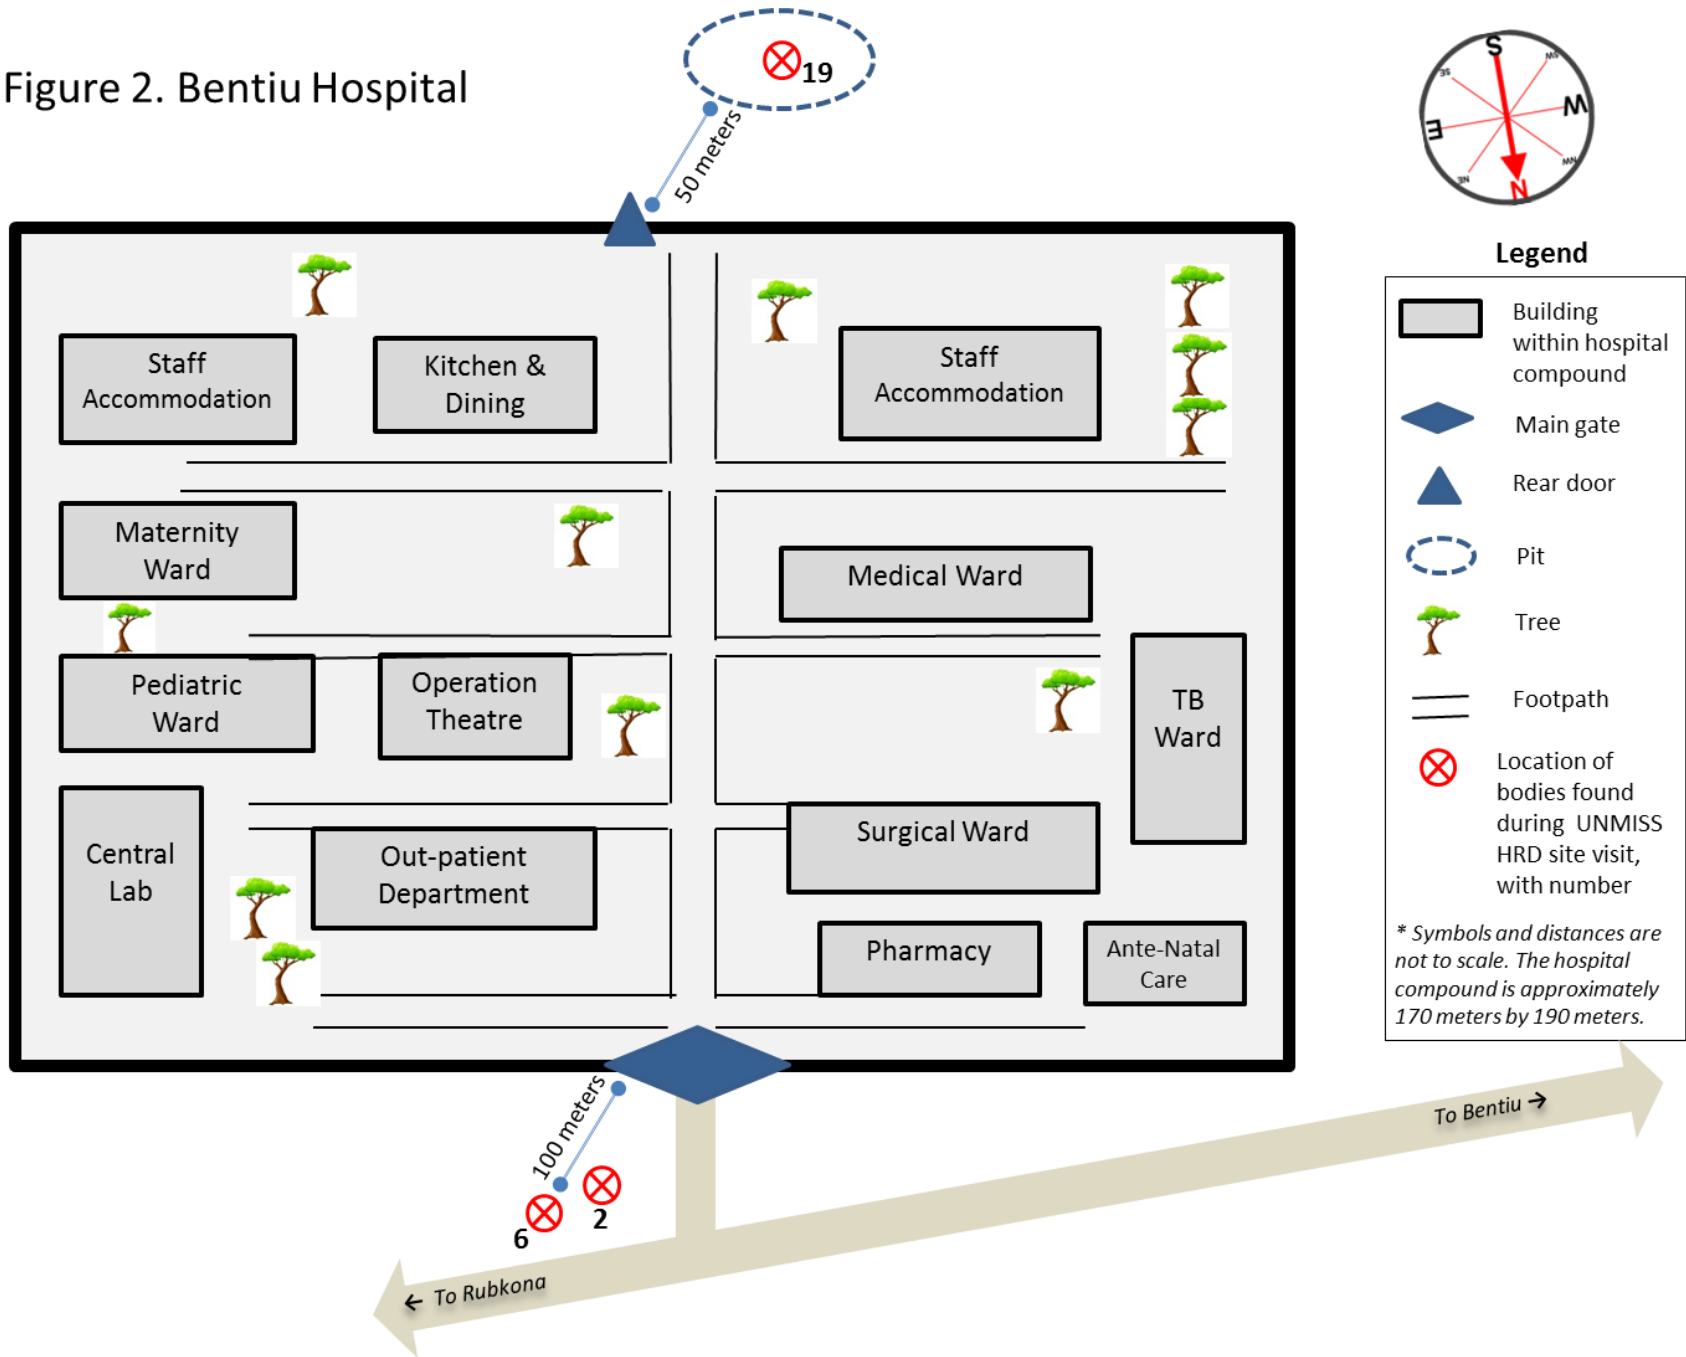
Figure 2. Bentiu Hospital

19

50 meters

S
W
E
N

Legend

Staff Accommodation

Kitchen & Dining

Staff Accommodation

Maternity Ward

Medical Ward

Pediatric Ward

Operation Theatre

TB Ward

Central Lab

Out-patient Department

Surgical Ward

Pharmacy

Ante-Natal Care

Building within hospital compound

Main gate

Rear door

Pit

Tree

Footpath

Location of bodies found during UNMISS HRD site visit, with number

* Symbols and distances are not to scale. The hospital compound is approximately 170 meters by 190 meters.

100 meters

6

2

← To Rubkona

To Bentiu →